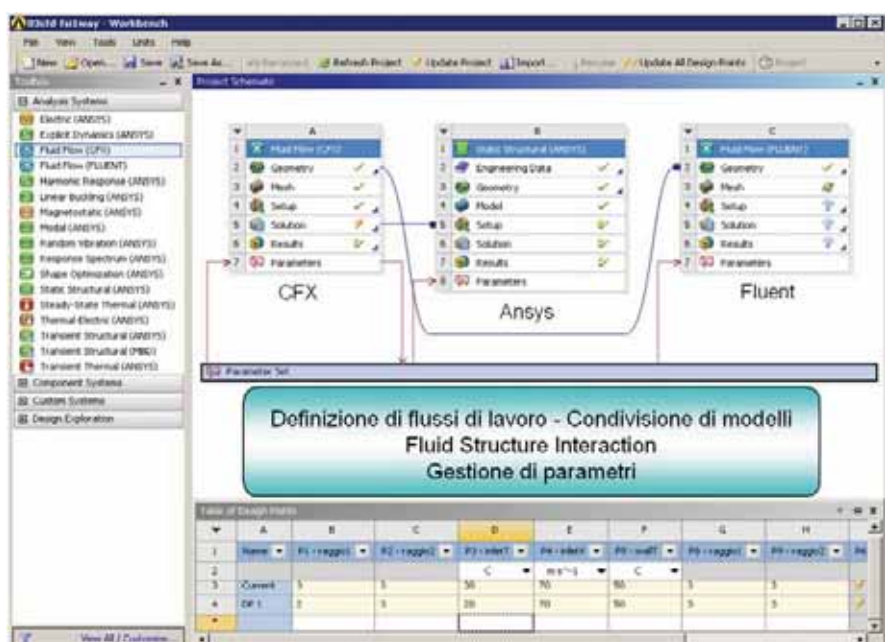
Fluid Fullway - Workbench

File View Tools Units Help

New Open... Save Save As... Refresh Project Update Project Import... Update All Design Points Project

Toolbox

Analysis Systems
Electric (ANSYS)
Explicit Dynamics (ANSYS)
Fluid Flow (CFX)
Fluid Flow (FLUENT)
Harmonic Response (ANSYS)
Linear Buckling (ANSYS)
Magnetostatic (ANSYS)
Modal (ANSYS)
Random Vibration (ANSYS)
Response Spectrum (ANSYS)
Shape Optimization (ANSYS)
Static Structural (ANSYS)
Steady-State Thermal (ANSYS)
Thermal-Electric (ANSYS)
Transient Structural (ANSYS)
Transient Structural (MBD)
Transient Thermal (ANSYS)
Component Systems
Custom Systems
Design Exploration

View All / Customize...

Project Schematic

A
1 Fluid Flow (CFX)
2 Geometry
3 Mesh
4 Setup
5 Solution
6 Results
7 Parameters

CFX

B
1 Static Structural (ANSYS)
2 Engineering Data
3 Geometry
4 Model
5 Setup
6 Solution
7 Results
8 Parameters

Ansys

C
1 Fluid Flow (FLUENT)
2 Geometry
3 Mesh
4 Setup
5 Solution
6 Results
7 Parameters

Fluent

Parameter Set

Definizione di flussi di lavoro - Condivisione di modelli
Fluid Structure Interaction
Gestione di parametri

Table of Design Points

| | A | B | C | D | E | F | G | H |
|---|---|---|---|---|---|---|---|---|
| 1 | Name | P1 - raggio1 | P2 - raggio2 | P3 - inlet T | P4 - inlet | P5 - wallT | P6 - raggio1 | P7 - raggio2 |
| 2 | | | | C | m s^-1 | C | | |
| 3 | Current | 5 | 5 | 50 | 70 | 50 | 5 | 5 |
| 4 | DP 1 | 2 | 5 | 20 | 70 | 50 | 5 | 5 |
| * | | | | | | | | |